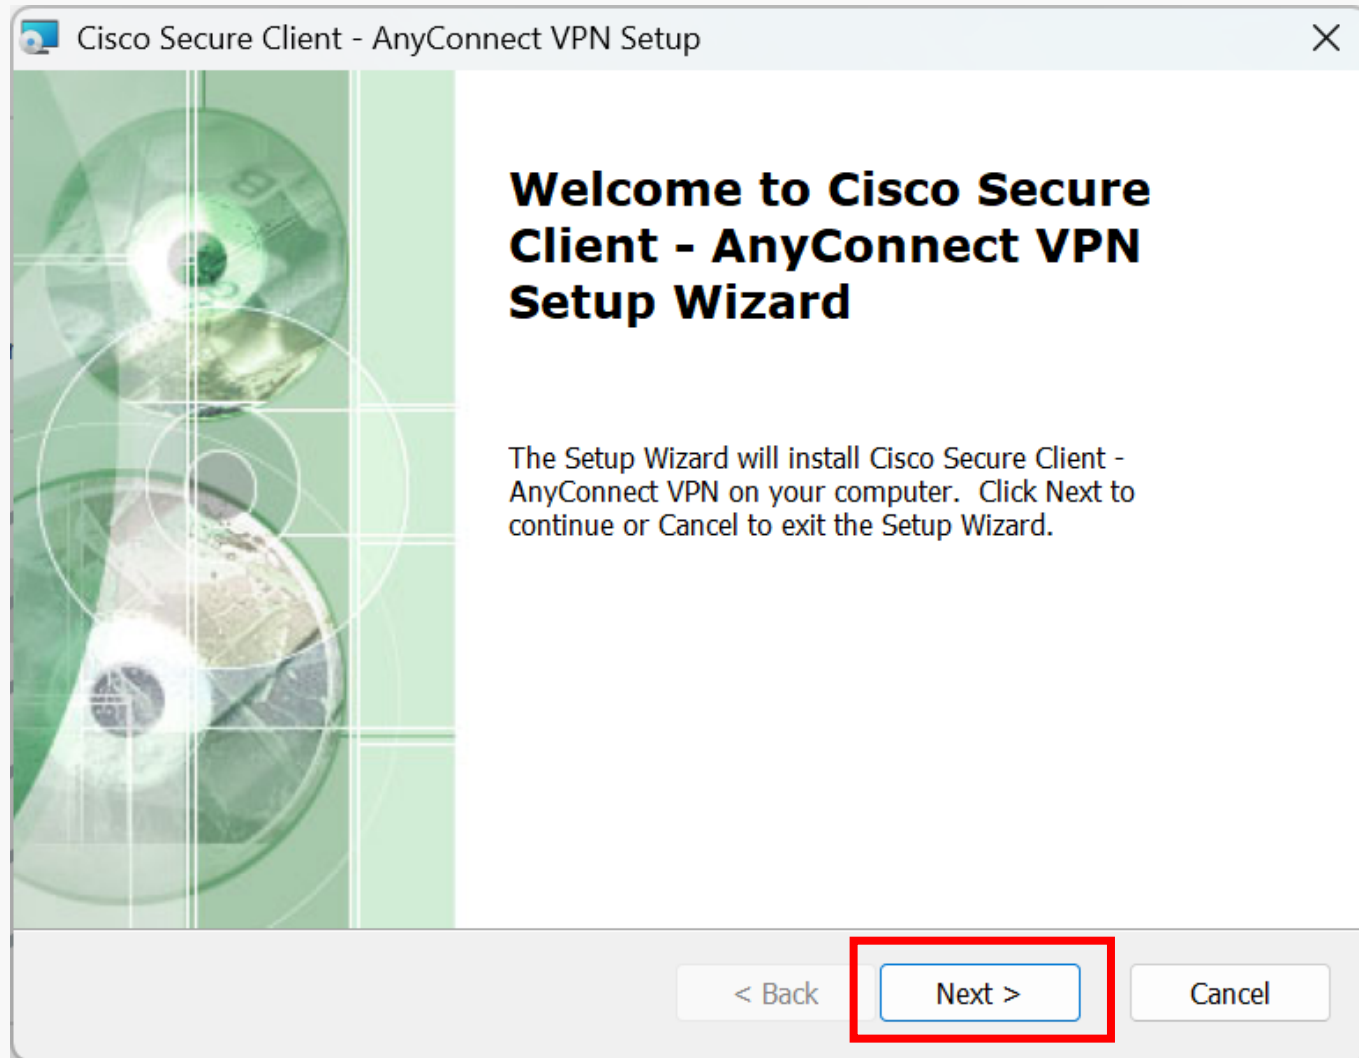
Cisco Secure Client - AnyConnect VPN Setup

Welcome to Cisco Secure Client - AnyConnect VPN Setup Wizard

The Setup Wizard will install Cisco Secure Client - AnyConnect VPN on your computer. Click Next to continue or Cancel to exit the Setup Wizard.

< Back

Next >

Cancel